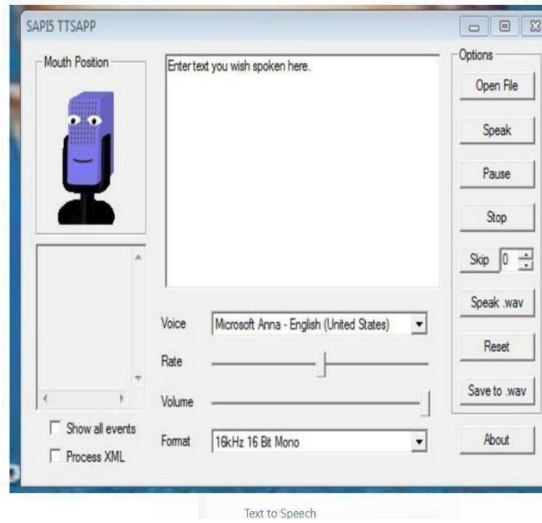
SAPI5 TTSAPP

Mouth Position

Enter text you wish spoken here.

Options

Open File

Speak

Pause

Stop

Skip 0

Speak .wav

Reset

Save to .wav

About

Voice Microsoft Anna - English (United States)

Rate

Volume

Format 16kHz 16 Bit Mono

Show all events

Process XML

Text to Speech